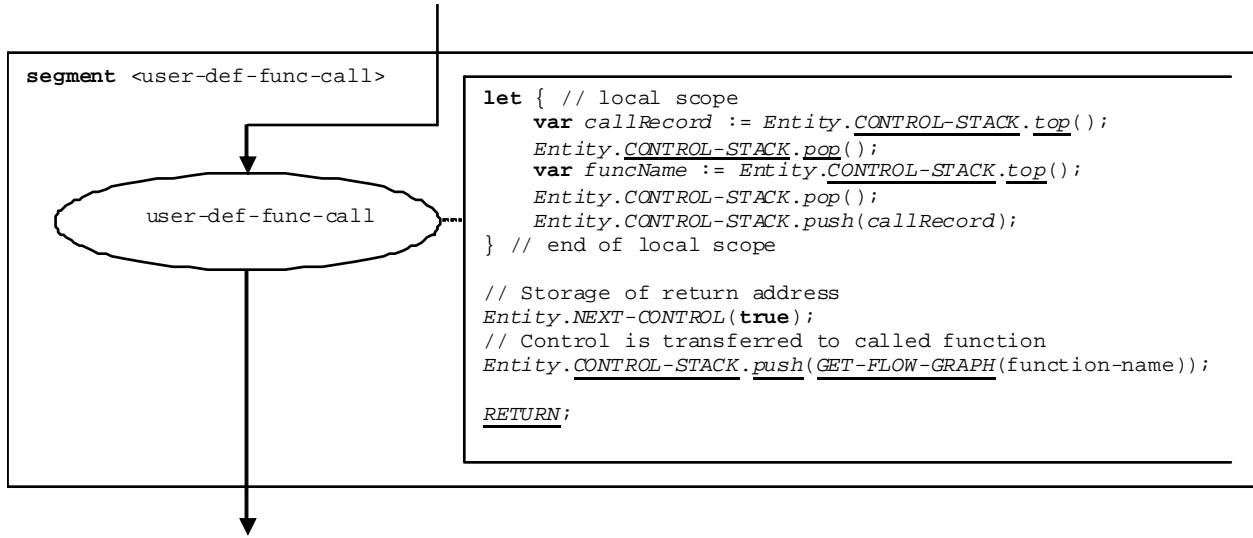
segment <user-def-func-call>

user-def-func-call

let { // local scope
var callRecord := Entity.CONTROL-STACK.top();
Entity.CONTROL-STACK.pop();
var funcName := Entity.CONTROL-STACK.top();
Entity.CONTROL-STACK.pop();
Entity.CONTROL-STACK.push(callRecord);
} // end of local scope

// Storage of return address
Entity.NEXT-CONTROL(true);
// Control is transferred to called function
Entity.CONTROL-STACK.push(GET-FLOW-GRAPH(function-name));

RETURN;